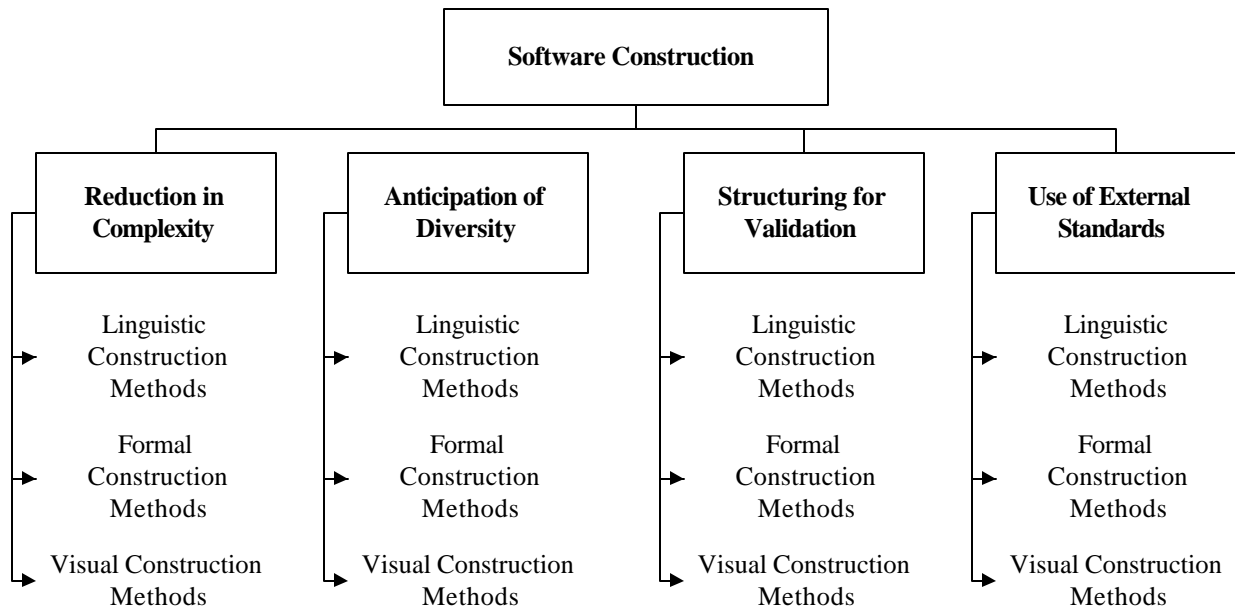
Software Construction

Reduction in Complexity

Linguistic Construction Methods

Formal Construction Methods

Visual Construction Methods

Anticipation of Diversity

Linguistic Construction Methods

Formal Construction Methods

Visual Construction Methods

Structuring for Validation

Linguistic Construction Methods

Formal Construction Methods

Visual Construction Methods

Use of External Standards

Linguistic Construction Methods

Formal Construction Methods

Visual Construction Methods